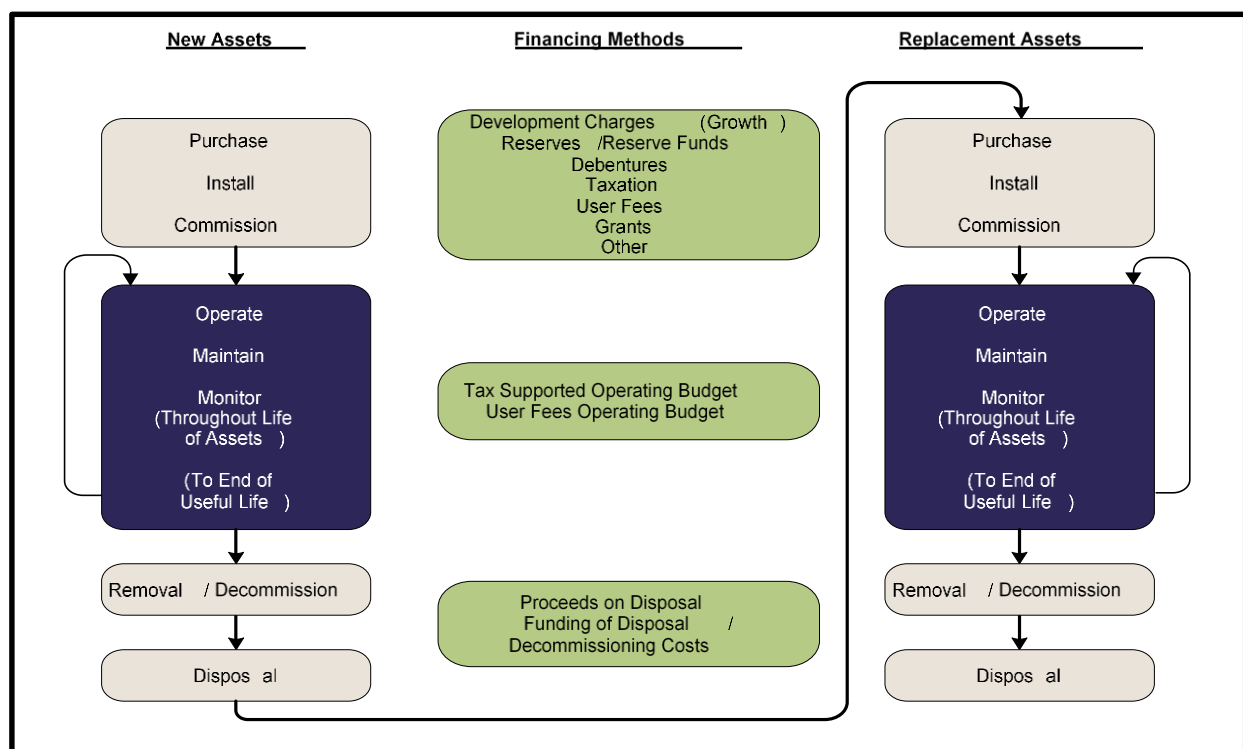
New Assets

Financing Methods

Replacement Assets

Purchase

Install

Commission

Development Charges (Growth)
Reserves /Reserve Funds
Debentures
Taxation
User Fees
Grants
Other

Purchase

Install

Commission

Operate

Maintain

Monitor
(Throughout Life of Assets)

(To End of Useful Life)

Tax Supported Operating Budget
User Fees Operating Budget

Operate

Maintain

Monitor
(Throughout Life of Assets)

(To End of Useful Life)

Removal / Decommission

Proceeds on Disposal
Funding of Disposal /
Decommissioning Costs

Removal / Decommission

Dispos al

Dispos al